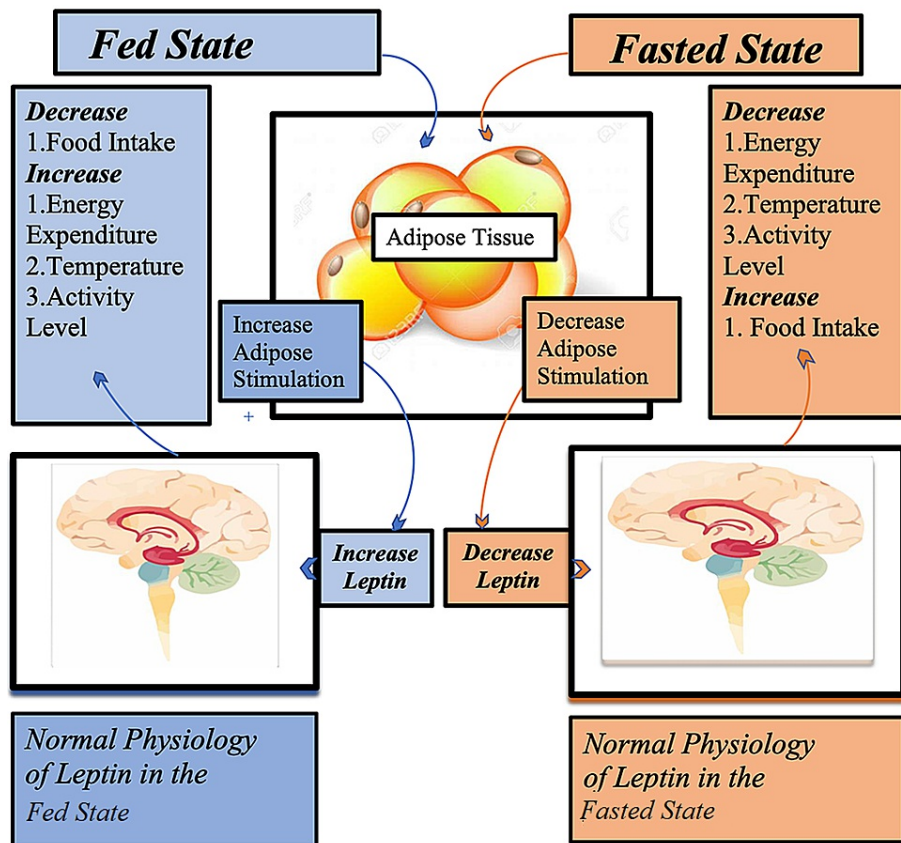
Fed State

Fasted State

Decrease
1.Food Intake
Increase
1.Energy Expenditure
2.Temperature
3.Activity Level

Adipose Tissue

Increase Adipose Stimulation

Decrease Adipose Stimulation

Decrease
1.Energy Expenditure
2.Temperature
3.Activity Level
Increase
1. Food Intake

+

Increase Leptin

Decrease Leptin

Normal Physiology of Leptin in the Fed State

Normal Physiology of Leptin in the Fasted State